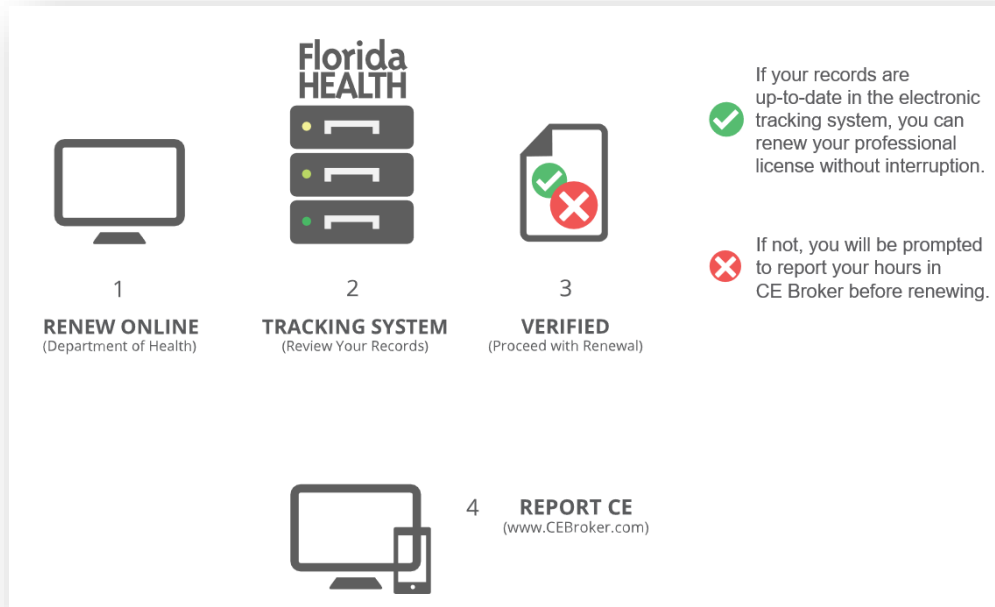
Florida HEALTH

1
RENEW ONLINE
(Department of Health)

2
TRACKING SYSTEM
(Review Your Records)

3
VERIFIED
(Proceed with Renewal)

If your records are up-to-date in the electronic tracking system, you can renew your professional license without interruption.

If not, you will be prompted to report your hours in CE Broker before renewing.

4
REPORT CE
(www.CEBroker.com)